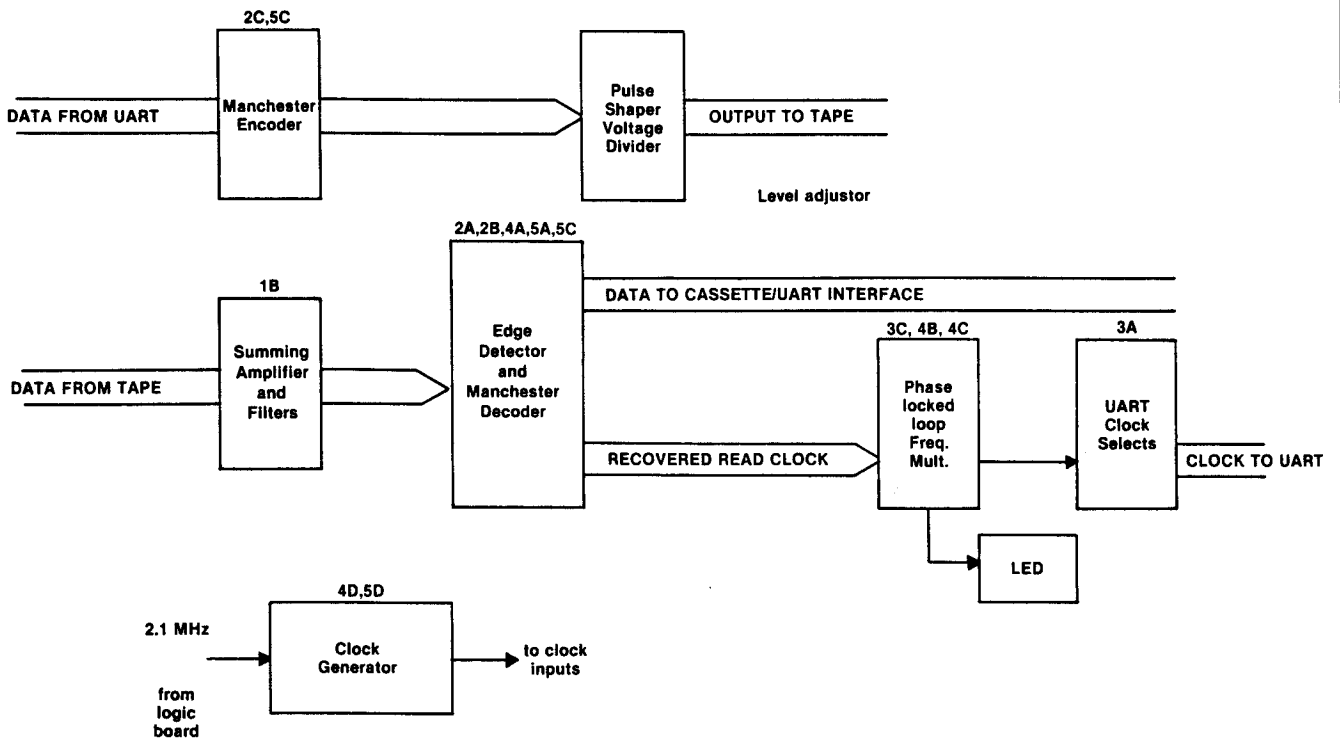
2C,5C

DATA FROM UART

Manchester Encoder

Pulse Shaper Voltage Divider

OUTPUT TO TAPE

Level adjustor

2A,2B,4A,5A,5C

1B

DATA TO CASSETTE/UART INTERFACE

Summing Amplifier and Filters

DATA FROM TAPE

Edge Detector and Manchester Decoder

3C, 4B, 4C

Phase locked loop Freq. Mult.

3A

UART Clock Selects

RECOVERED READ CLOCK

CLOCK TO UART

LED

4D,5D

2.1 MHz

Clock Generator

to clock inputs

from logic board